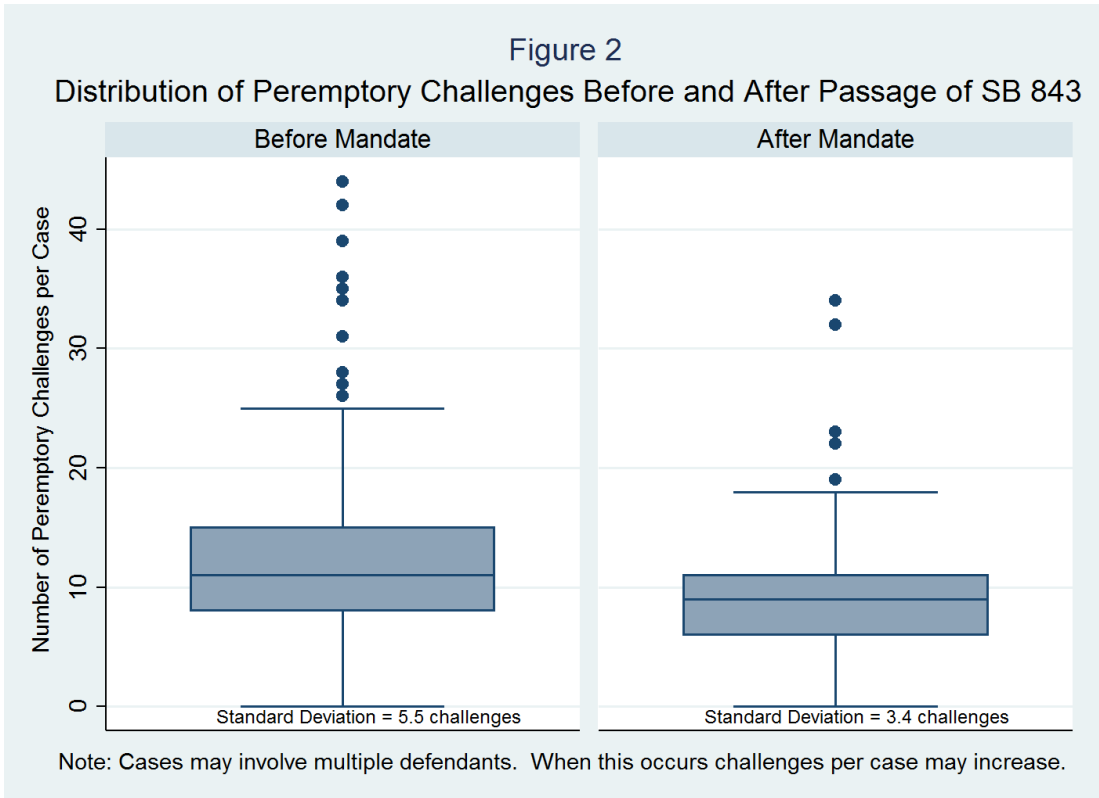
Figure 2
Distribution of Peremptory Challenges Before and After Passage of SB 843

Before Mandate

After Mandate

Number of Peremptory Challenges per Case

0
10
20
30
40

Standard Deviation = 5.5 challenges

Standard Deviation = 3.4 challenges

Note: Cases may involve multiple defendants. When this occurs challenges per case may increase.